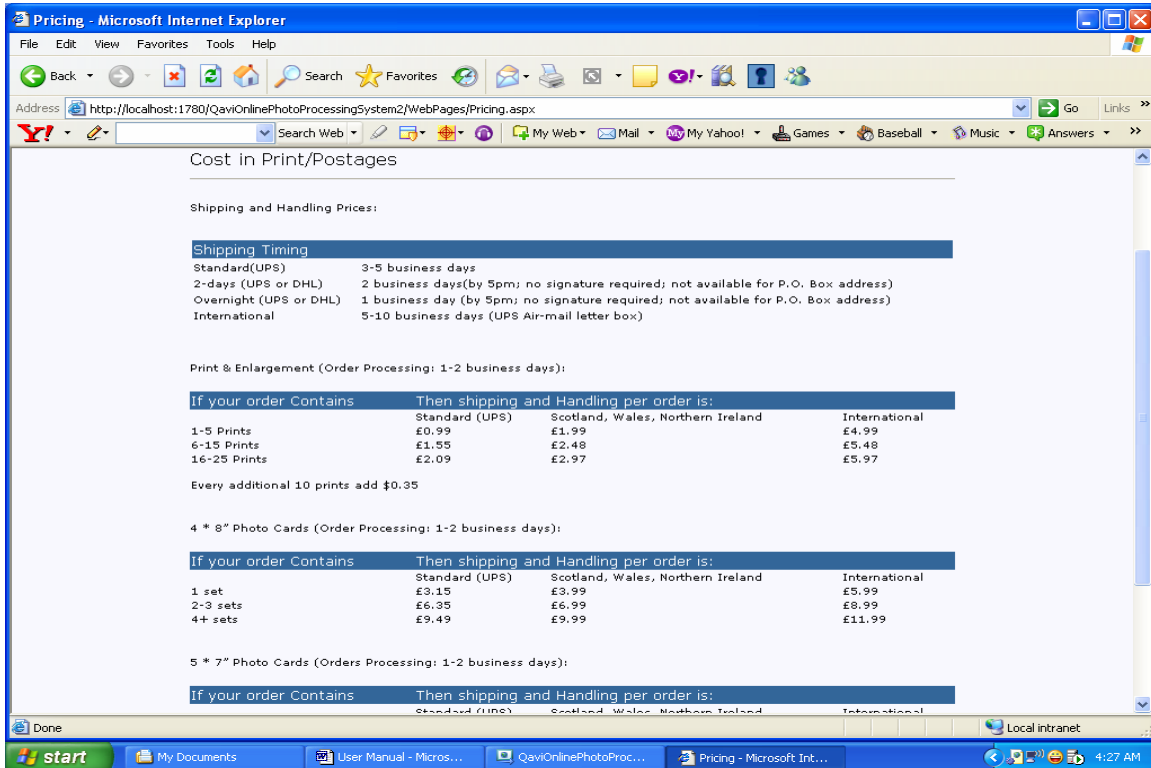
Pricing - Microsoft Internet Explorer

File Edit View Favorites Tools Help

Back Search Favorites

Address http://localhost:1780/QaviOnlinePhotoProcessingSystem2/WebPages/Pricing.aspx Go Links

Search Web My Web Mail My Yahoo! Games Baseball Music Answers

Cost in Print/Postages

Shipping and Handling Prices:

| Shipping Timing | |
|---|---|
| Standard(UPS) | 3-5 business days |
| 2-days (UPS or DHL) | 2 business days(by 5pm; no signature required; not available for P.O. Box address) |
| Overnight (UPS or DHL) | 1 business day (by 5pm; no signature required; not available for P.O. Box address) |
| International | 5-10 business days (UPS Air-mail letter box) |

Print & Enlargement (Order Processing: 1-2 business days):

| If your order Contains | Then shipping and Handling per order is: | | |
|---|---|---|---|
| | Standard (UPS) | Scotland, Wales, Northern Ireland | International |
| 1-5 Prints | £0.99 | £1.99 | £4.99 |
| 6-15 Prints | £1.55 | £2.48 | £5.48 |
| 16-25 Prints | £2.09 | £2.97 | £5.97 |

Every additional 10 prints add $0.35

4 * 8" Photo Cards (Order Processing: 1-2 business days):

| If your order Contains | Then shipping and Handling per order is: | | |
|---|---|---|---|
| | Standard (UPS) | Scotland, Wales, Northern Ireland | International |
| 1 set | £3.15 | £3.99 | £5.99 |
| 2-3 sets | £6.35 | £6.99 | £8.99 |
| 4+ sets | £9.49 | £9.99 | £11.99 |

5 * 7" Photo Cards (Orders Processing: 1-2 business days):

| If your order Contains | Then shipping and Handling per order is: | | |
|---|---|---|---|
| | Standard (UPS) | Scotland, Wales, Northern Ireland | International |

Done Local intranet

start My Documents User Manual - Micros... QaviOnlinePhotoProc... Pricing - Microsoft Int... 4:27 AM